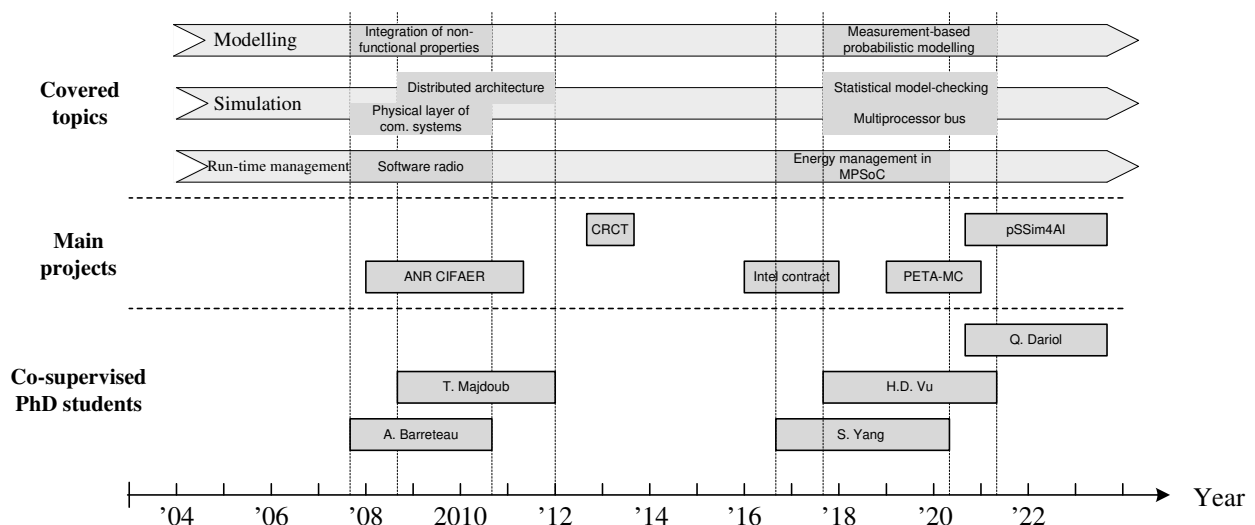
Covered topics

Modelling
Integration of non-functional properties
Measurement-based probabilistic modelling

Simulation
Distributed architecture
Physical layer of com. systems
Statistical model-checking
Multiprocessor bus

Run-time management
Software radio
Energy management in MPSoC

Main projects

CRCT
pSSim4AI
ANR CIFAER
Intel contract
PETA-MC

Co-supervised PhD students

Q. Dariol
T. Majdoub
H.D. Vu
A. Barreteau
S. Yang

'04 '06 '08 2010 '12 '14 '16 '18 '20 '22 Year